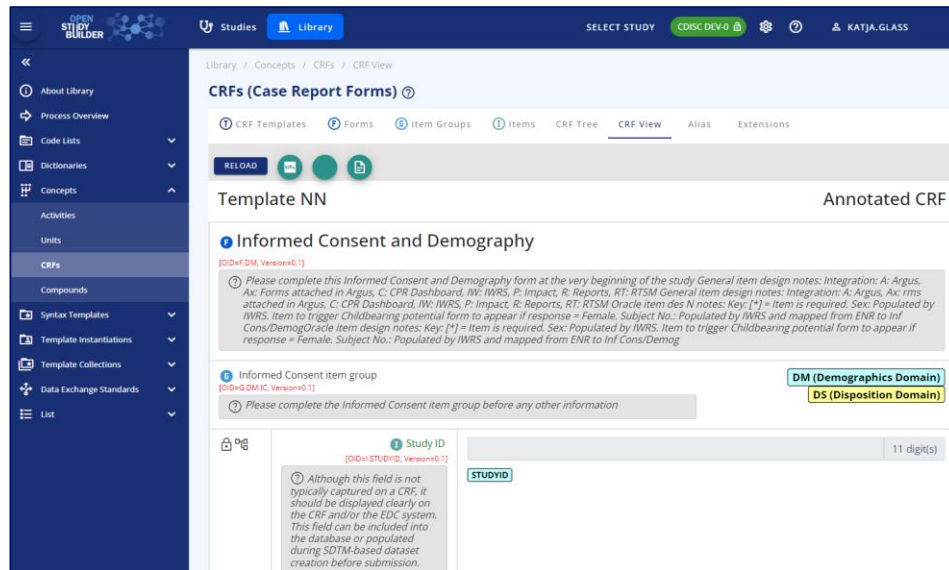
OPEN STUDY BUILDER

Studies Library SELECT STUDY CDISC DEV-0 KATJA.GLASS

«
About Library
Process Overview
Code Lists
Dictionaries
Concepts
Activities
Units
CRFs
Compounds
Syntax Templates
Template Instantiations
Template Collections
Data Exchange Standards
List

Library / Concepts / CRFs / CRF View

CRFs (Case Report Forms)

CRF Templates Forms Item Groups Items CRF Tree CRF View Alias Extensions

RELOAD

Template NN

Annotated CRF

Informed Consent and Demography

[OID=F.DM, Version=0.1]

Please complete this Informed Consent and Demography form at the very beginning of the study General item design notes: Integration: A: Argus, Ax: Forms attached in Argus, C: CPR Dashboard, IW: IWRS, P: Impact, R: Reports, RT: RTSM General item design notes: Integration: A: Argus, Ax: rms attached in Argus, C: CPR Dashboard, IW: IWRS, P: Impact, R: Reports, RT: RTSM Oracle item des N notes: Key: [*] = Item is required. Sex: Populated by IWRS. Item to trigger Childbearing potential form to appear if response = Female. Subject No.: Populated by IWRS and mapped from ENR to Inf Cons/DemogOracle item design notes: Key: [*] = Item is required. Sex: Populated by IWRS. Item to trigger Childbearing potential form to appear if response = Female. Subject No.: Populated by IWRS and mapped from ENR to Inf Cons/Demog

Informed Consent item group

[OID=G.DM.IC, Version=0.1]

DM (Demographics Domain)
DS (Disposition Domain)

Please complete the Informed Consent item group before any other information

Study ID

[OID=I.STUDYID, Version=0.1]

11 digit(s)

STUDYID

Although this field is not typically captured on a CRF, it should be displayed clearly on the CRF and/or the EDC system. This field can be included into the database or populated during SDTM-based dataset creation before submission.